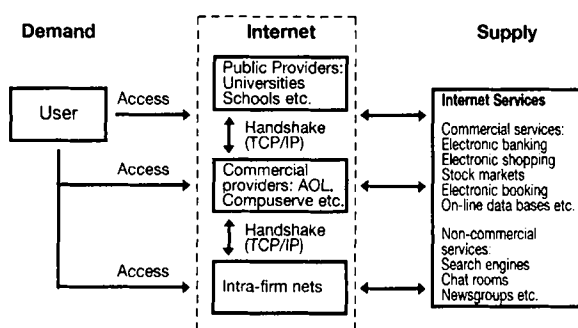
Demand

Internet

Supply

User

Access

Access

Access

Public Providers: Universities Schools etc.

Handshake (TCP/IP)

Commercial providers: AOL, Compuserve etc.

Handshake (TCP/IP)

Intra-firm nets

Internet Services

Commercial services: Electronic banking Electronic shopping Stock markets Electronic booking On-line data bases etc.

Non-commercial services: Search engines Chat rooms Newsgroups etc.